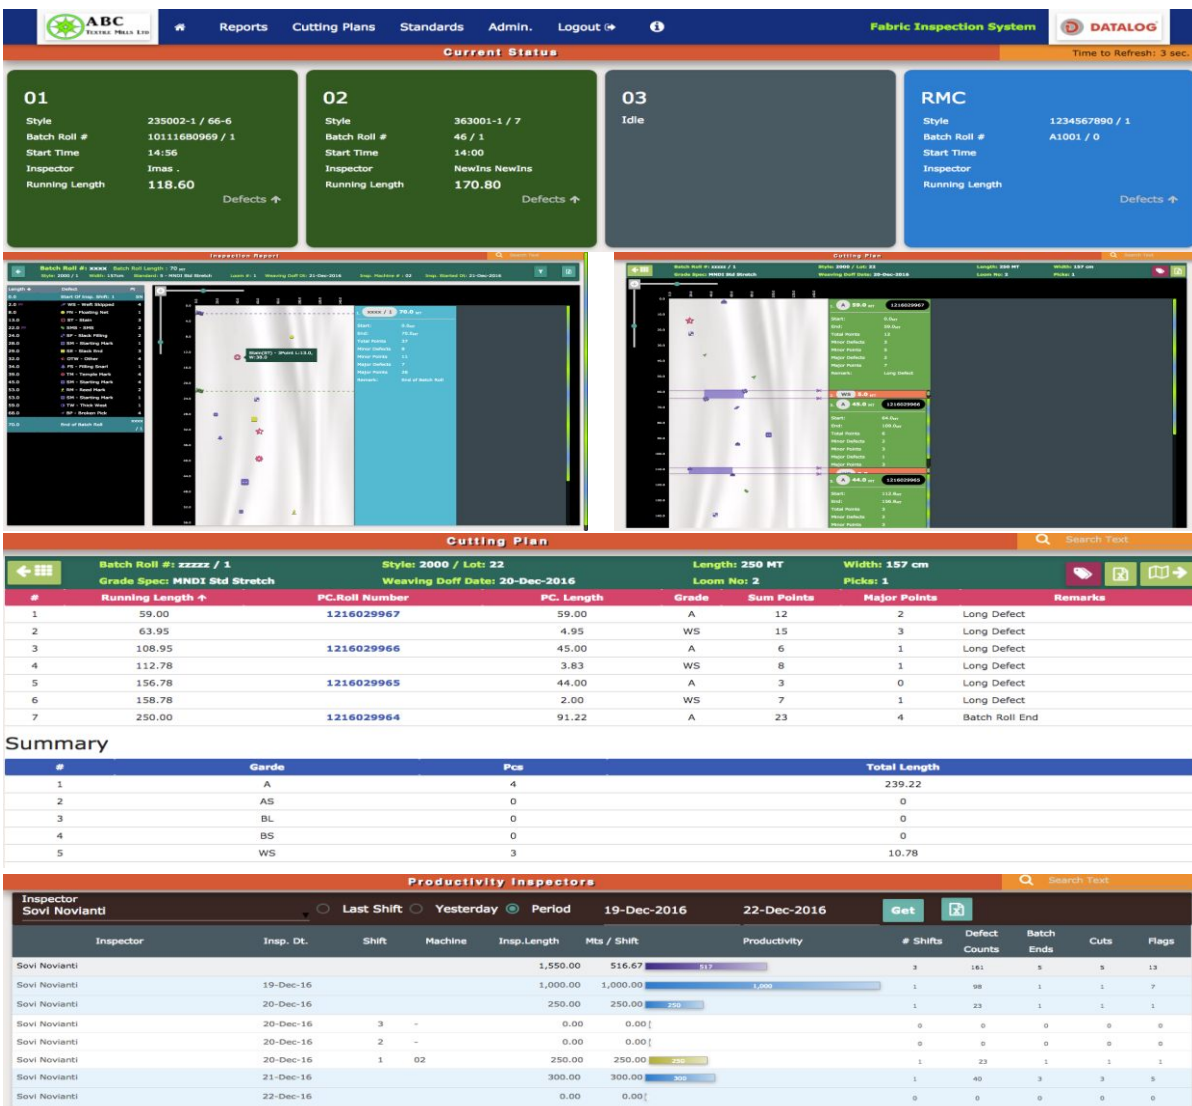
ABC TEXTILE MILLS LTD

Reports Cutting Plans Standards Admin. Logout

Fabric Inspection System

DATALOG

Current Status

Time to Refresh: 3 sec.

01
Style 235002-1 / 66-6
Batch Roll # 10111680969 / 1
Start Time 14:56
Inspector Imas .
Running Length 118.60
Defects

02
Style 363001-1 / 7
Batch Roll # 46 / 1
Start Time 14:00
Inspector NewIns NewIns
Running Length 170.80
Defects

03
Idle

RMC
Style 1234567890 / 1
Batch Roll # A1001 / 0
Start Time
Inspector
Running Length
Defects

Inspection Report

Cutting Plan

Cutting Plan

Search Text

Batch Roll #: zzzzz / 1
Style: 2000 / Lot: 22
Length: 250 MT
Width: 157 cm
Grade Spec: MNDI Std Stretch
Weaving Doff Date: 20-Dec-2016
Loom No: 2
Picks: 1

| # | Running Length | PC.Roll Number | PC. Length | Grade | Sum Points | Major Points | Remarks |
|---|---|---|---|---|---|---|---|
| 1 | 59.00 | 1216029967 | 59.00 | A | 12 | 2 | Long Defect |
| 2 | 63.95 | | 4.95 | WS | 15 | 3 | Long Defect |
| 3 | 108.95 | 1216029966 | 45.00 | A | 6 | 1 | Long Defect |
| 4 | 112.78 | | 3.83 | WS | 8 | 1 | Long Defect |
| 5 | 156.78 | 1216029965 | 44.00 | A | 3 | 0 | Long Defect |
| 6 | 158.78 | | 2.00 | WS | 7 | 1 | Long Defect |
| 7 | 250.00 | 1216029964 | 91.22 | A | 23 | 4 | Batch Roll End |

Summary

| # | Garde | Pcs | Total Length |
|---|---|---|---|
| 1 | A | 4 | 239.22 |
| 2 | AS | 0 | 0 |
| 3 | BL | 0 | 0 |
| 4 | BS | 0 | 0 |
| 5 | WS | 3 | 10.78 |

Productivity Inspectors

Search Text

Inspector
Sovi Novianti

Last Shift Yesterday Period 19-Dec-2016 22-Dec-2016 Get

| Inspector | Insp. Dt. | Shift | Machine | Insp.Length | Mts / Shift | Productivity | # Shifts | Defect Counts | Batch Ends | Cuts | Flags |
|---|---|---|---|---|---|---|---|---|---|---|---|
| Sovi Novianti | | | | 1,550.00 | 516.67 | 517 | 3 | 161 | 5 | 5 | 13 |
| Sovi Novianti | 19-Dec-16 | | | 1,000.00 | 1,000.00 | 1,000 | 1 | 98 | 1 | 1 | 7 |
| Sovi Novianti | 20-Dec-16 | | | 250.00 | 250.00 | 250 | 1 | 23 | 1 | 1 | 1 |
| Sovi Novianti | 20-Dec-16 | 3 | - | 0.00 | 0.00 | | 0 | 0 | 0 | 0 | 0 |
| Sovi Novianti | 20-Dec-16 | 2 | - | 0.00 | 0.00 | | 0 | 0 | 0 | 0 | 0 |
| Sovi Novianti | 20-Dec-16 | 1 | 02 | 250.00 | 250.00 | 250 | 1 | 23 | 1 | 1 | 1 |
| Sovi Novianti | 21-Dec-16 | | | 300.00 | 300.00 | 300 | 1 | 40 | 3 | 3 | 5 |
| Sovi Novianti | 22-Dec-16 | | | 0.00 | 0.00 | | 0 | 0 | 0 | 0 | 0 |